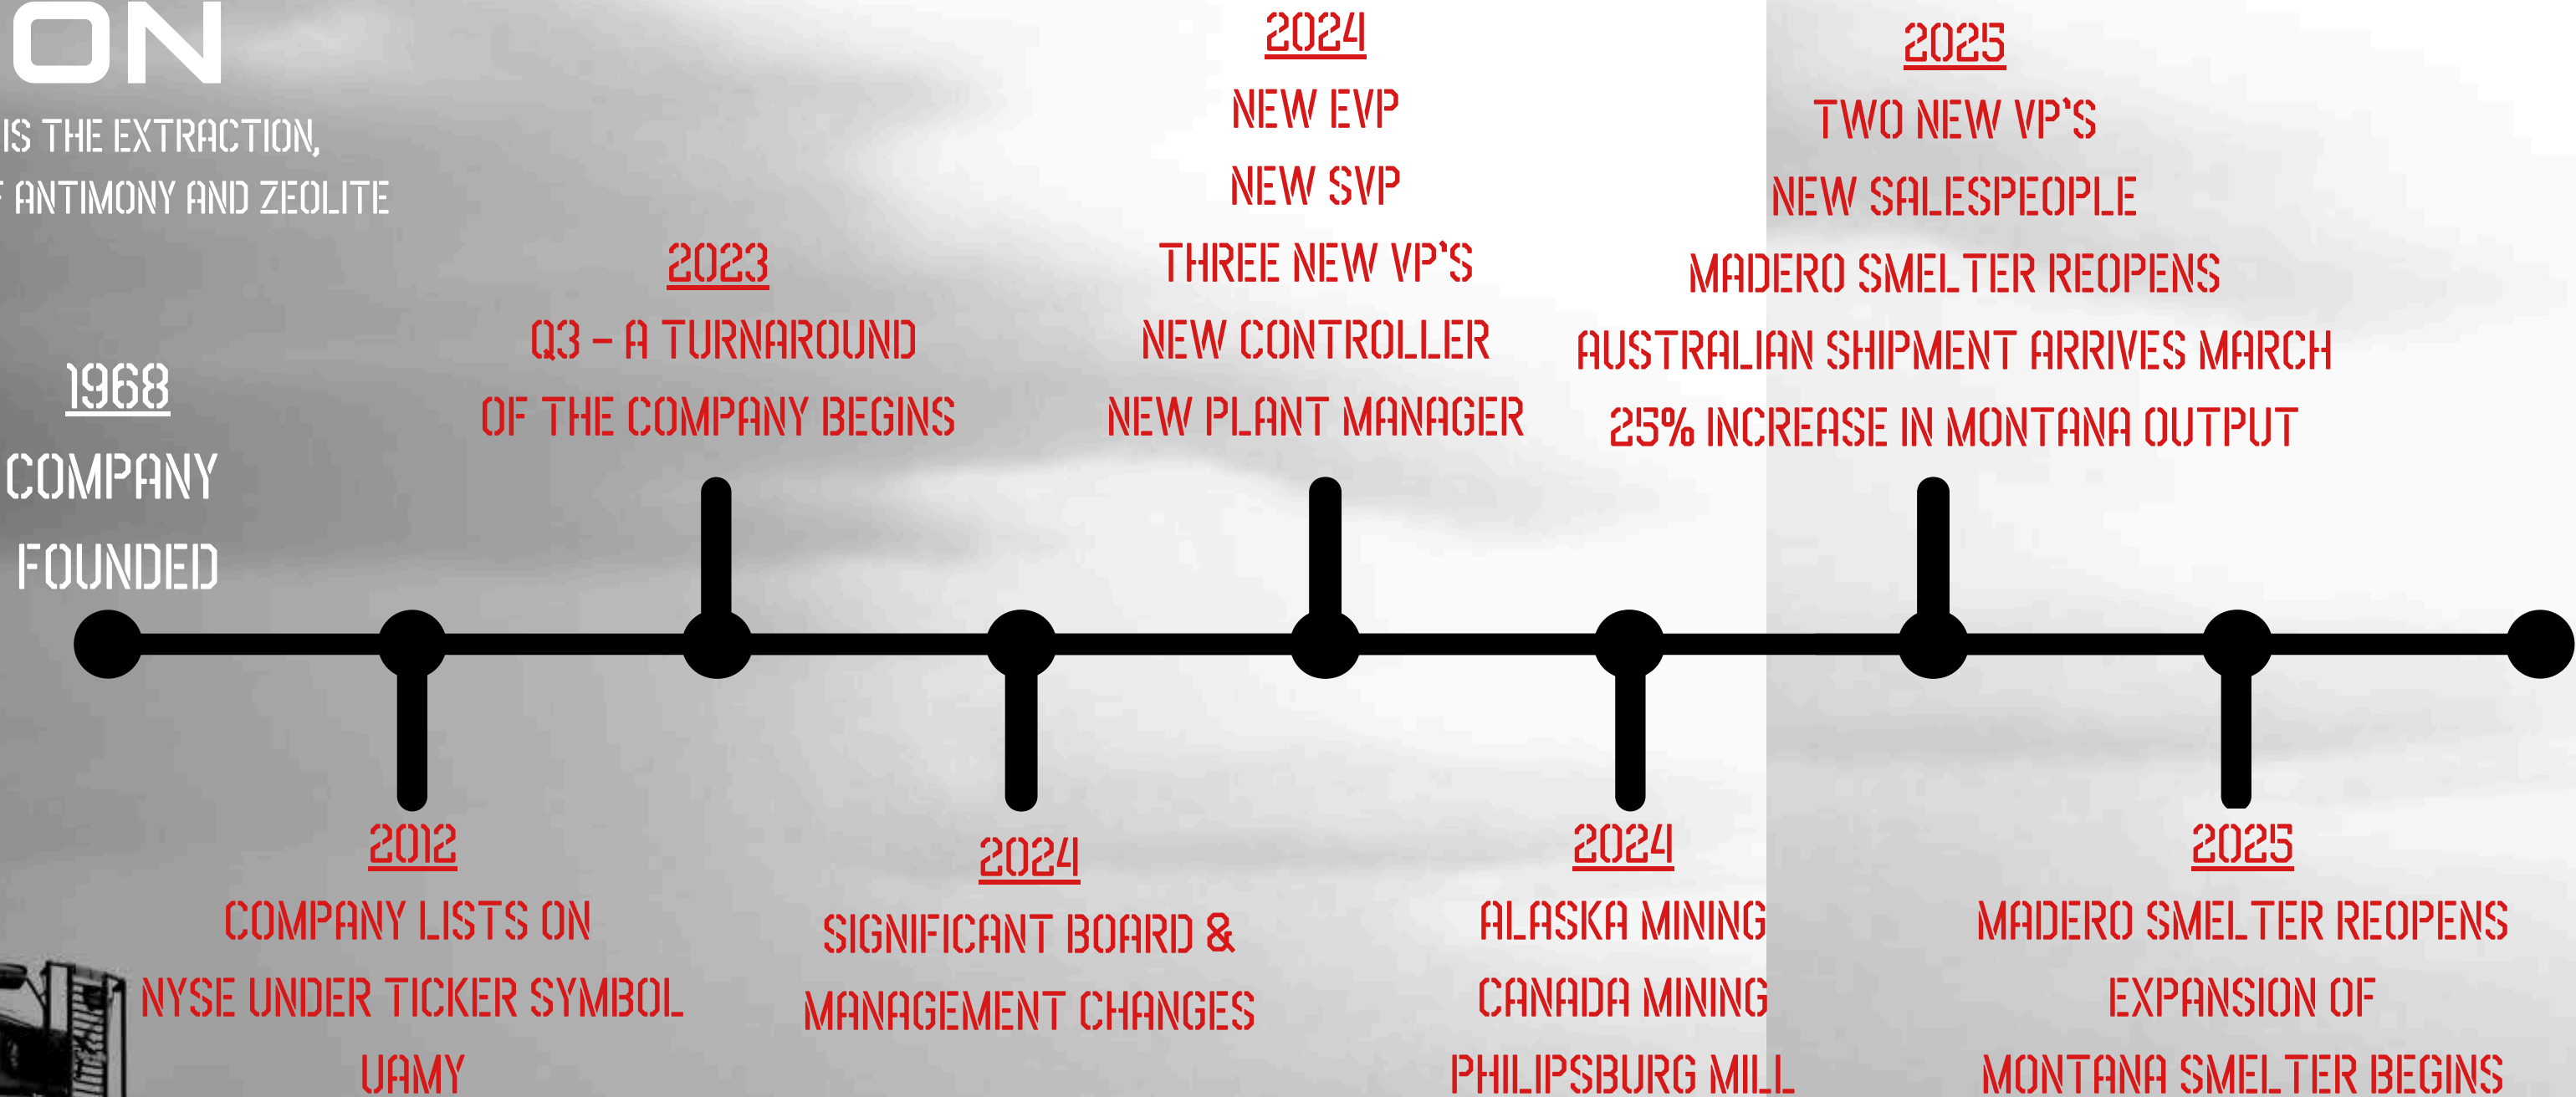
ON

IS THE EXTRACTION,
F ANTIMONY AND ZEOLITE

1968
COMPANY
FOUNDED

2012
COMPANY LISTS ON
NYSE UNDER TICKER SYMBOL
UAMY

2023
Q3 – A TURNAROUND
OF THE COMPANY BEGINS

2024
SIGNIFICANT BOARD &
MANAGEMENT CHANGES

2024
NEW EVP
NEW SVP
THREE NEW VP'S
NEW CONTROLLER
NEW PLANT MANAGER

2024
ALASKA MINING
CANADA MINING
PHILIPSBURG MILL

2025
TWO NEW VP'S
NEW SALESPEOPLE
MADERO SMELTER REOPENS
AUSTRALIAN SHIPMENT ARRIVES MARCH
25% INCREASE IN MONTANA OUTPUT

2025
MADERO SMELTER REOPENS
EXPANSION OF
MONTANA SMELTER BEGINS